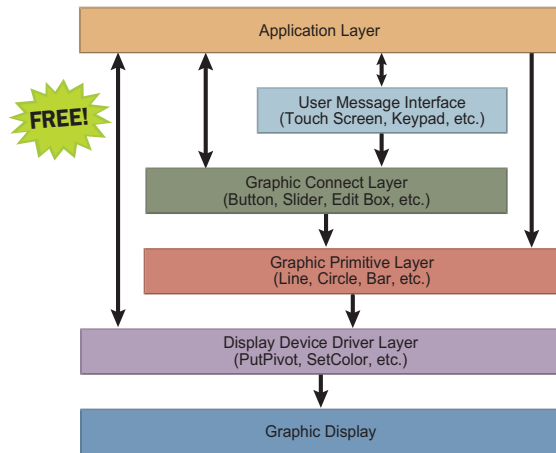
Application Layer

FREE!

User Message Interface
(Touch Screen, Keypad, etc.)

Graphic Connect Layer
(Button, Slider, Edit Box, etc.)

Graphic Primitive Layer
(Line, Circle, Bar, etc.)

Display Device Driver Layer
(PutPivot, SetColor, etc.)

Graphic Display